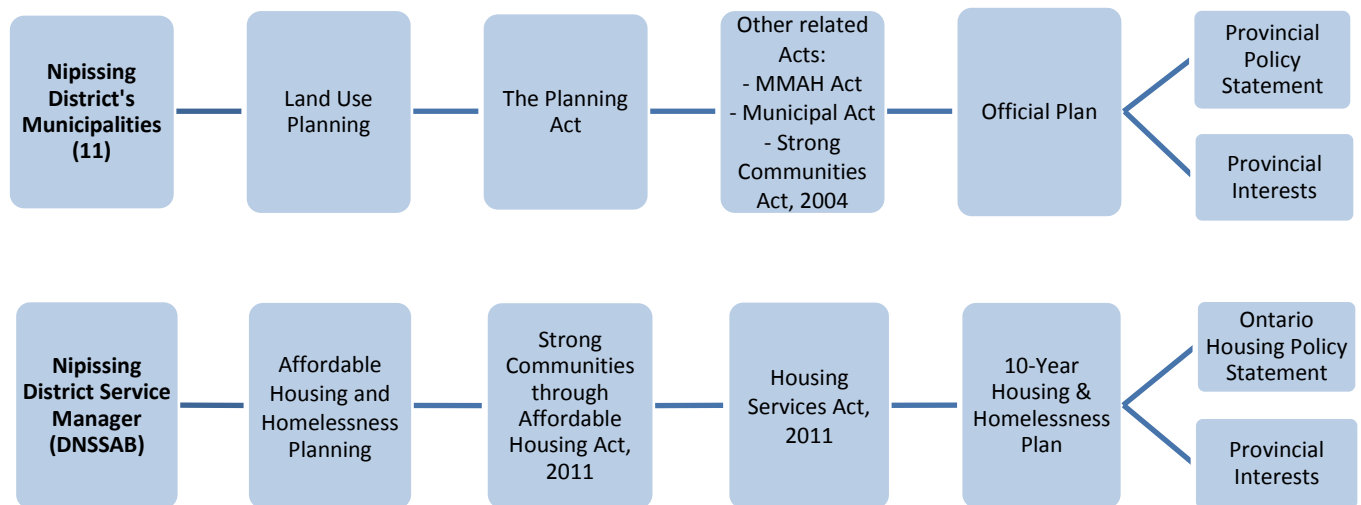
**Nipissing District's Municipalities (11)**

Land Use Planning

The Planning Act

Other related Acts:
- MMAH Act
- Municipal Act
- Strong Communities Act, 2004

Official Plan

Provincial Policy Statement

Provincial Interests

**Nipissing District Service Manager (DNSSAB)**

Affordable Housing and Homelessness Planning

Strong Communities through Affordable Housing Act, 2011

Housing Services Act, 2011

10-Year Housing & Homelessness Plan

Ontario Housing Policy Statement

Provincial Interests